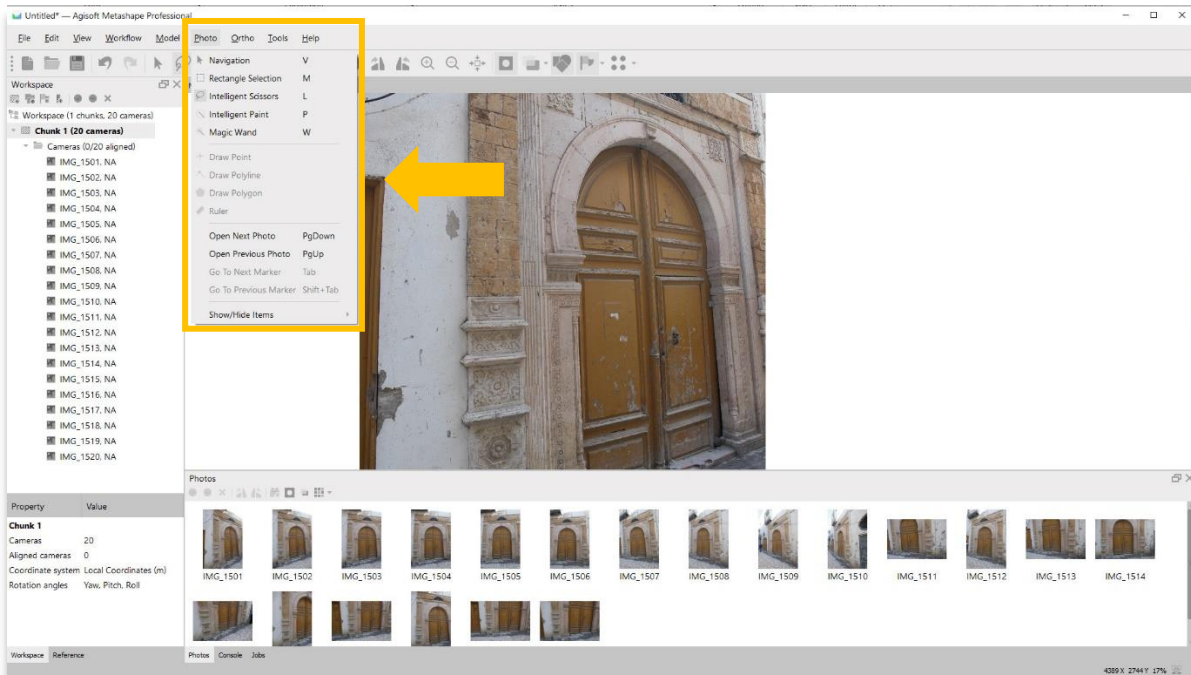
Untitled* — Agisoft Metashape Professional

File Edit View Workflow Model Photo Ortho Tools Help

Workspace

Workspace (1 chunks, 20 cameras)
Chunk 1 (20 cameras)
Cameras (0/20 aligned)
IMG_1501, NA
IMG_1502, NA
IMG_1503, NA
IMG_1504, NA
IMG_1505, NA
IMG_1506, NA
IMG_1507, NA
IMG_1508, NA
IMG_1509, NA
IMG_1510, NA
IMG_1511, NA
IMG_1512, NA
IMG_1513, NA
IMG_1514, NA
IMG_1515, NA
IMG_1516, NA
IMG_1517, NA
IMG_1518, NA
IMG_1519, NA
IMG_1520, NA

Navigation V
Rectangle Selection M
Intelligent Scissors L
Intelligent Paint P
Magic Wand W
Draw Point
Draw Polyline
Draw Polygon
Ruler
Open Next Photo PgDown
Open Previous Photo PgUp
Go To Next Marker Tab
Go To Previous Marker Shift+Tab
Show/Hide Items

| Property | Value |
|---|---|
| Chunk 1 | |
| Cameras | 20 |
| Aligned cameras | 0 |
| Coordinate system | Local Coordinates (m) |
| Rotation angles | Yaw, Pitch, Roll |

Workspace Reference

Photos

IMG_1501 IMG_1502 IMG_1503 IMG_1504 IMG_1505 IMG_1506 IMG_1507 IMG_1508 IMG_1509 IMG_1510 IMG_1511 IMG_1512 IMG_1513 IMG_1514

Photos Console Jobs

4389 X 2744 Y 17%